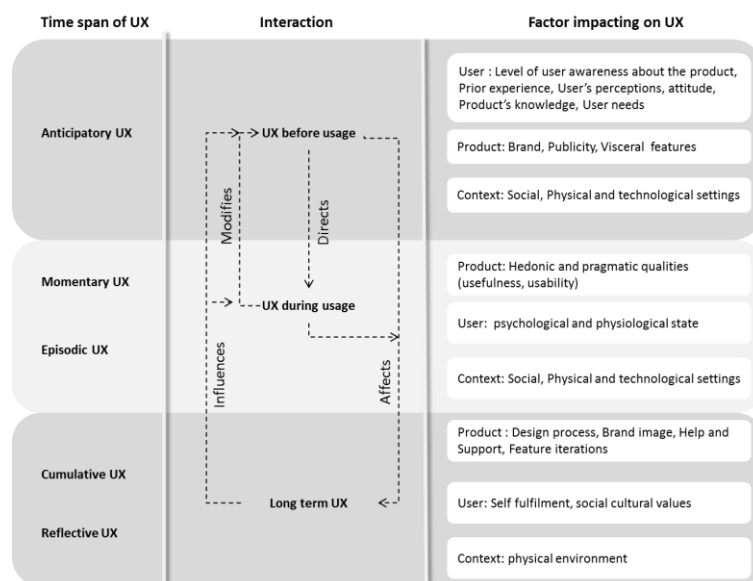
| Time span of UX | Interaction | Factor impacting on UX |
|---|---|---|
| Anticipatory UX | UX before usage | User : Level of user awareness about the product, Prior experience, User's perceptions, attitude, Product's knowledge, User needs<br>Product: Brand, Publicity, Visceral features<br>Context: Social, Physical and technological settings |
| Momentary UX<br>Episodic UX | UX during usage | Product: Hedonic and pragmatic qualities (usefulness, usability)<br>User: psychological and physiological state<br>Context: Social, Physical and technological settings |
| Cumulative UX<br>Reflective UX | Long term UX | Product : Design process, Brand image, Help and Support, Feature iterations<br>User: Self fulfilment, social cultural values<br>Context: physical environment |

Modifies

Directs

Influences

Affects